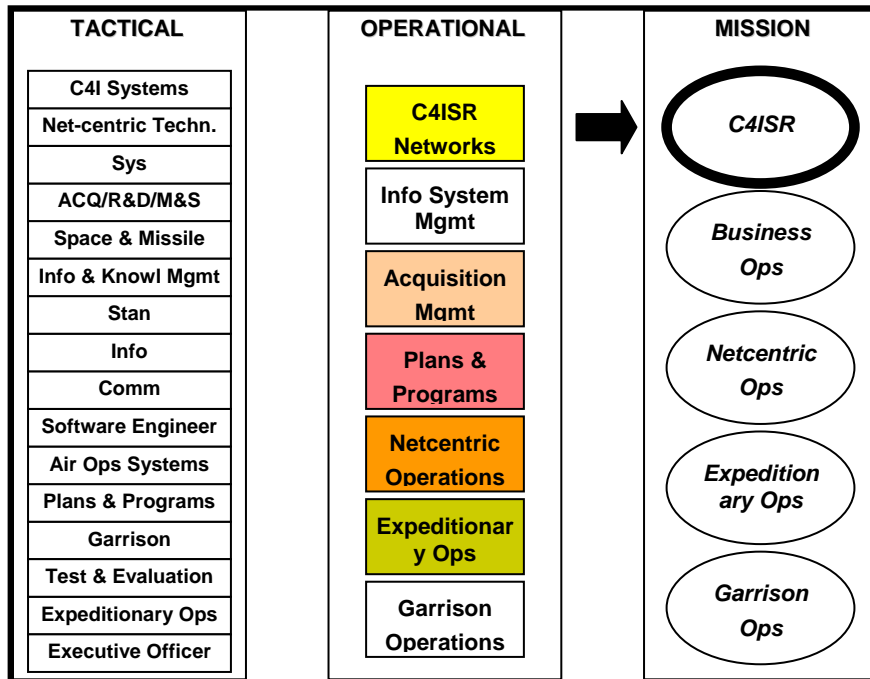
TACTICAL

C4I Systems
Net-centric Techn.
Sys
ACQ/R&D/M&S
Space & Missile
Info & Knowl Mgmt
Stan
Info
Comm
Software Engineer
Air Ops Systems
Plans & Programs
Garrison
Test & Evaluation
Expeditionary Ops
Executive Officer

OPERATIONAL

C4ISR Networks
Info System Mgmt
Acquisition Mgmt
Plans & Programs
Netcentric Operations
Expeditionar y Ops
Garrison Operations

MISSION

C4ISR
Business Ops
Netcentric Ops
Expedition ary Ops
Garrison Ops